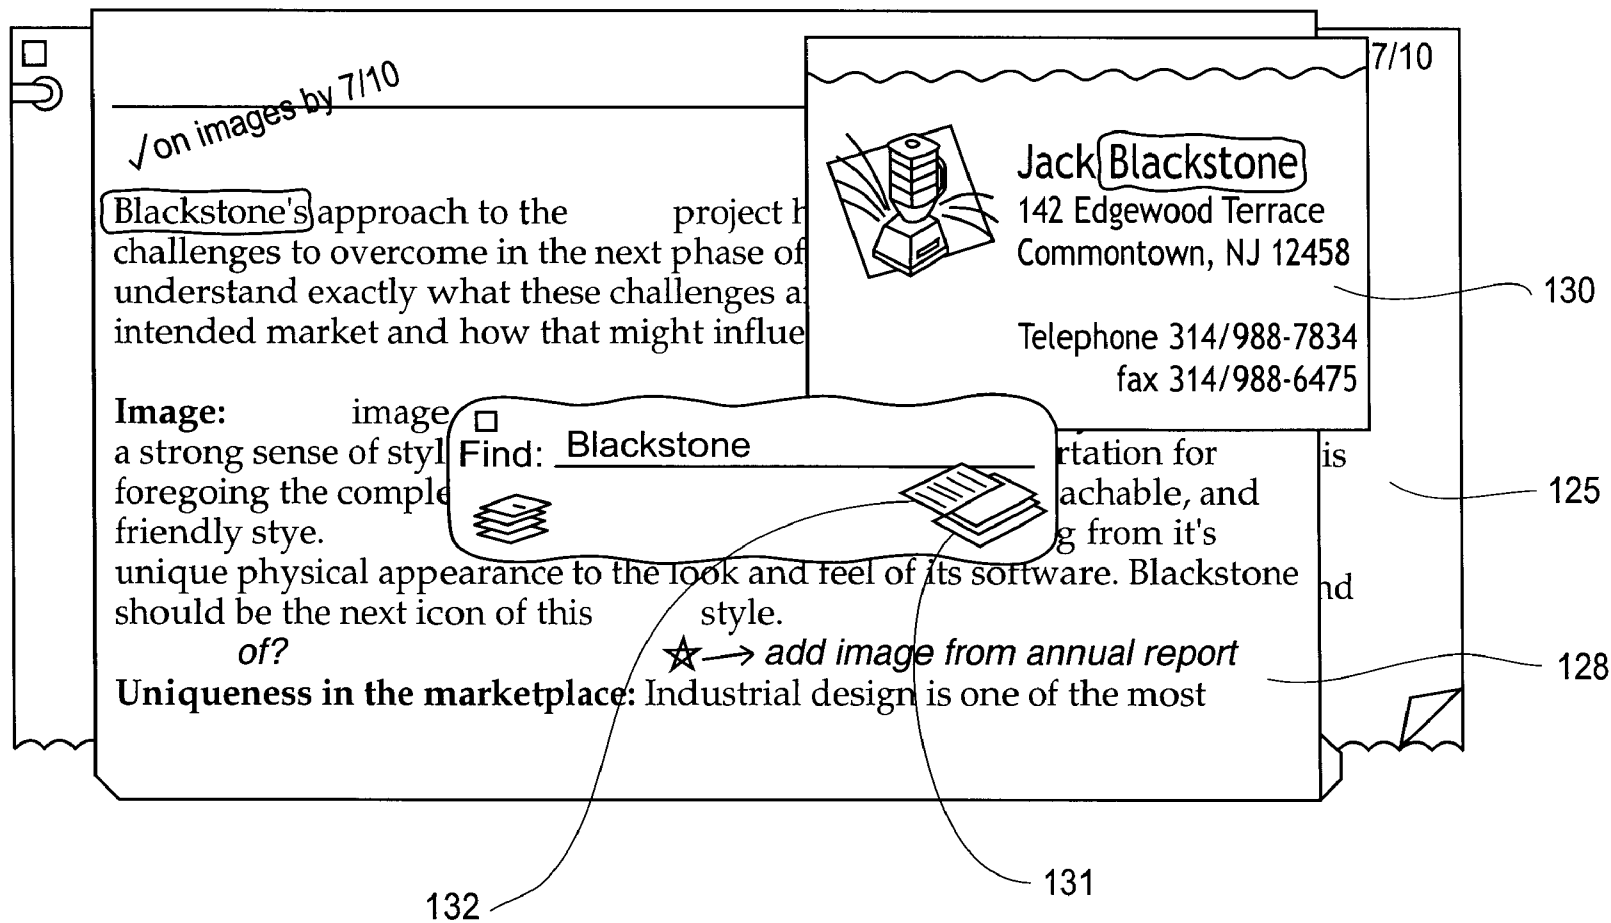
√on images by 7/10

Blackstone's approach to the project h
challenges to overcome in the next phase of
understand exactly what these challenges a
intended market and how that might influe

Jack Blackstone
142 Edgewood Terrace
Commontown, NJ 12458

Telephone 314/988-7834
fax 314/988-6475

7/10

130

Image: image
a strong sense of styl rtation for
foregoing the comple achable, and
friendly stye. g from it's
unique physical appearance to the look and feel of its software. Blackstone
should be the next icon of this style.
of? ☆⟶ add image from annual report
Uniqueness in the marketplace: Industrial design is one of the most

Find: Blackstone

is
nd

125

128

132

131